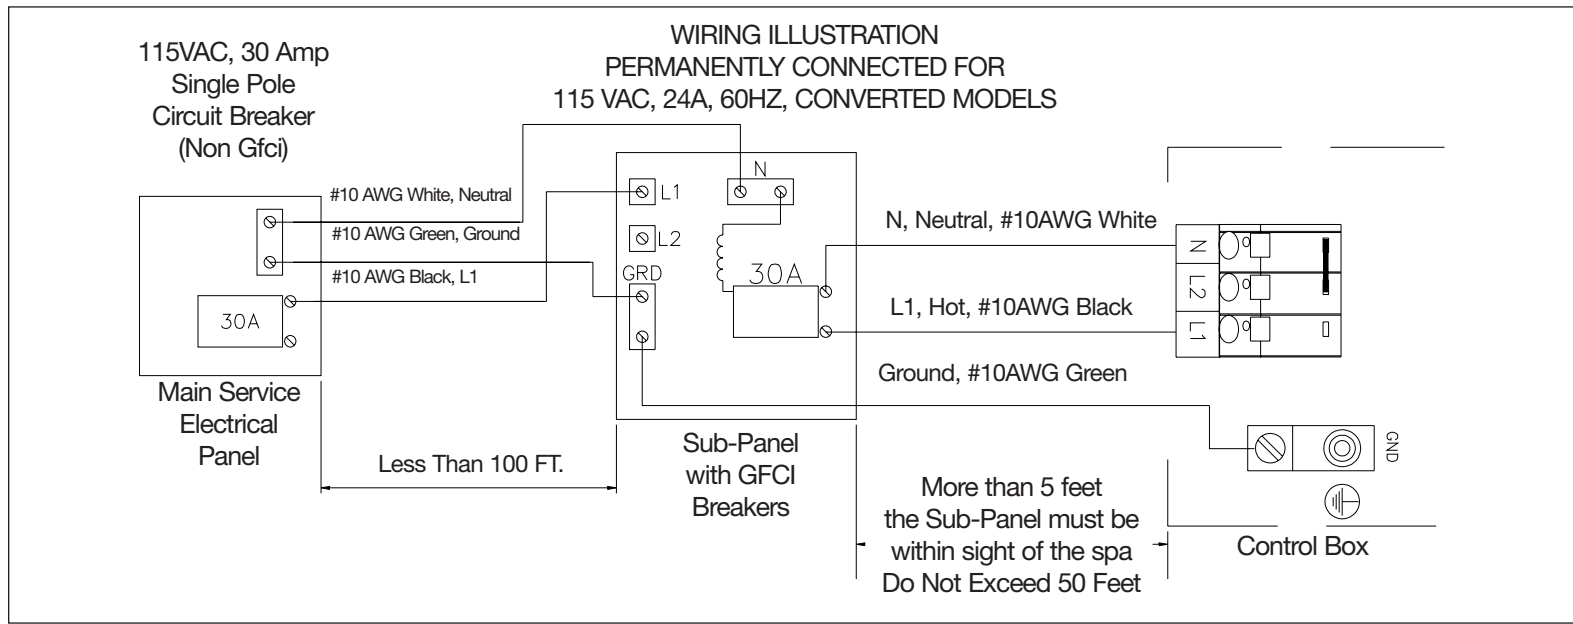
115VAC, 30 Amp
Single Pole
Circuit Breaker
(Non Gfci)

WIRING ILLUSTRATION
PERMANENTLY CONNECTED FOR
115 VAC, 24A, 60HZ, CONVERTED MODELS

#10 AWG White, Neutral
#10 AWG Green, Ground
#10 AWG Black, L1

30A

N
L1
L2
GRD
30A

N, Neutral, #10AWG White
L1, Hot, #10AWG Black
Ground, #10AWG Green

N
L2
L1

GND

Main Service
Electrical
Panel

Less Than 100 FT.

Sub-Panel
with GFCI
Breakers

More than 5 feet
the Sub-Panel must be
within sight of the spa
Do Not Exceed 50 Feet

Control Box